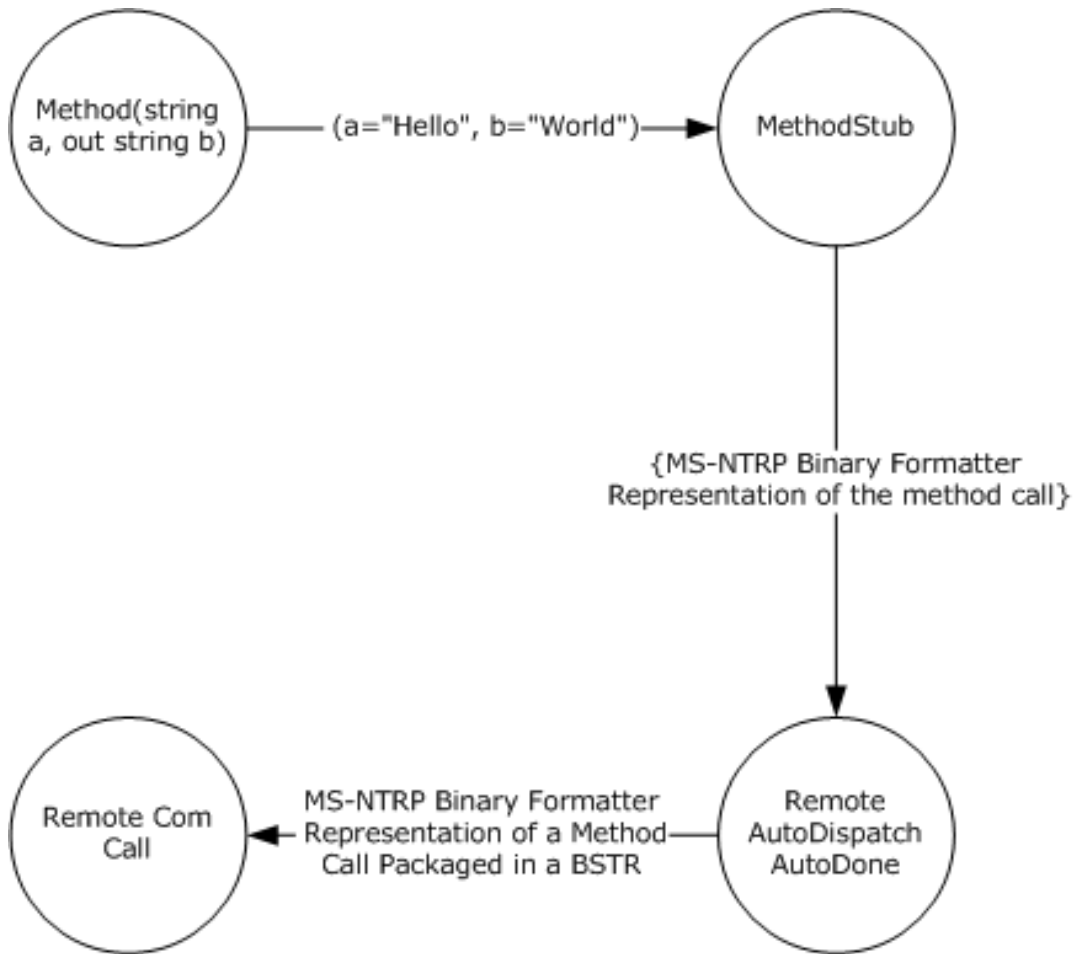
Method(string a, out string b)

(a="Hello", b="World")

MethodStub

{MS-NTRP Binary Formatter Representation of the method call}

Remote AutoDispatch AutoDone

MS-NTRP Binary Formatter Representation of a Method Call Packaged in a BSTR

Remote Com Call